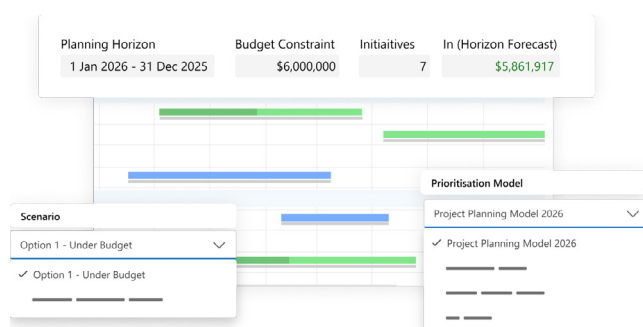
Planning Horizon
1 Jan 2026 - 31 Dec 2025

Budget Constraint
$6,000,000

Initiaitives
7

In (Horizon Forecast)
$5,861,917

Scenario
Option 1 - Under Budget
✓ Option 1 - Under Budget

Prioritisation Model
Project Planning Model 2026
✓ Project Planning Model 2026